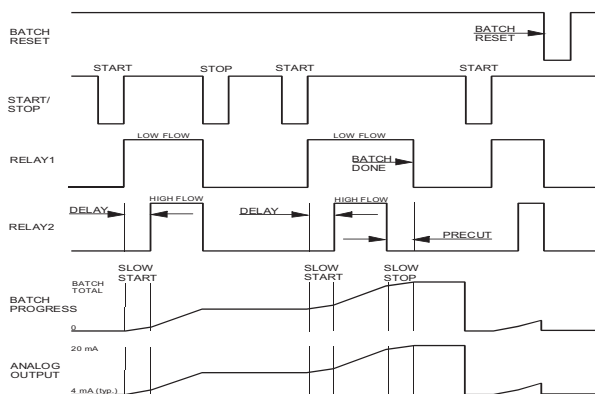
BATCH RESET

BATCH RESET

START

STOP

START

START

START/ STOP

LOW FLOW

LOW FLOW

RELAY1

BATCH DONE

DELAY

HIGH FLOW

DELAY

HIGH FLOW

RELAY2

PRECUT

SLOW START

SLOW START

SLOW STOP

BATCH TOTAL

BATCH PROGRESS

0

20 mA

ANALOG OUTPUT

4 mA (typ.)